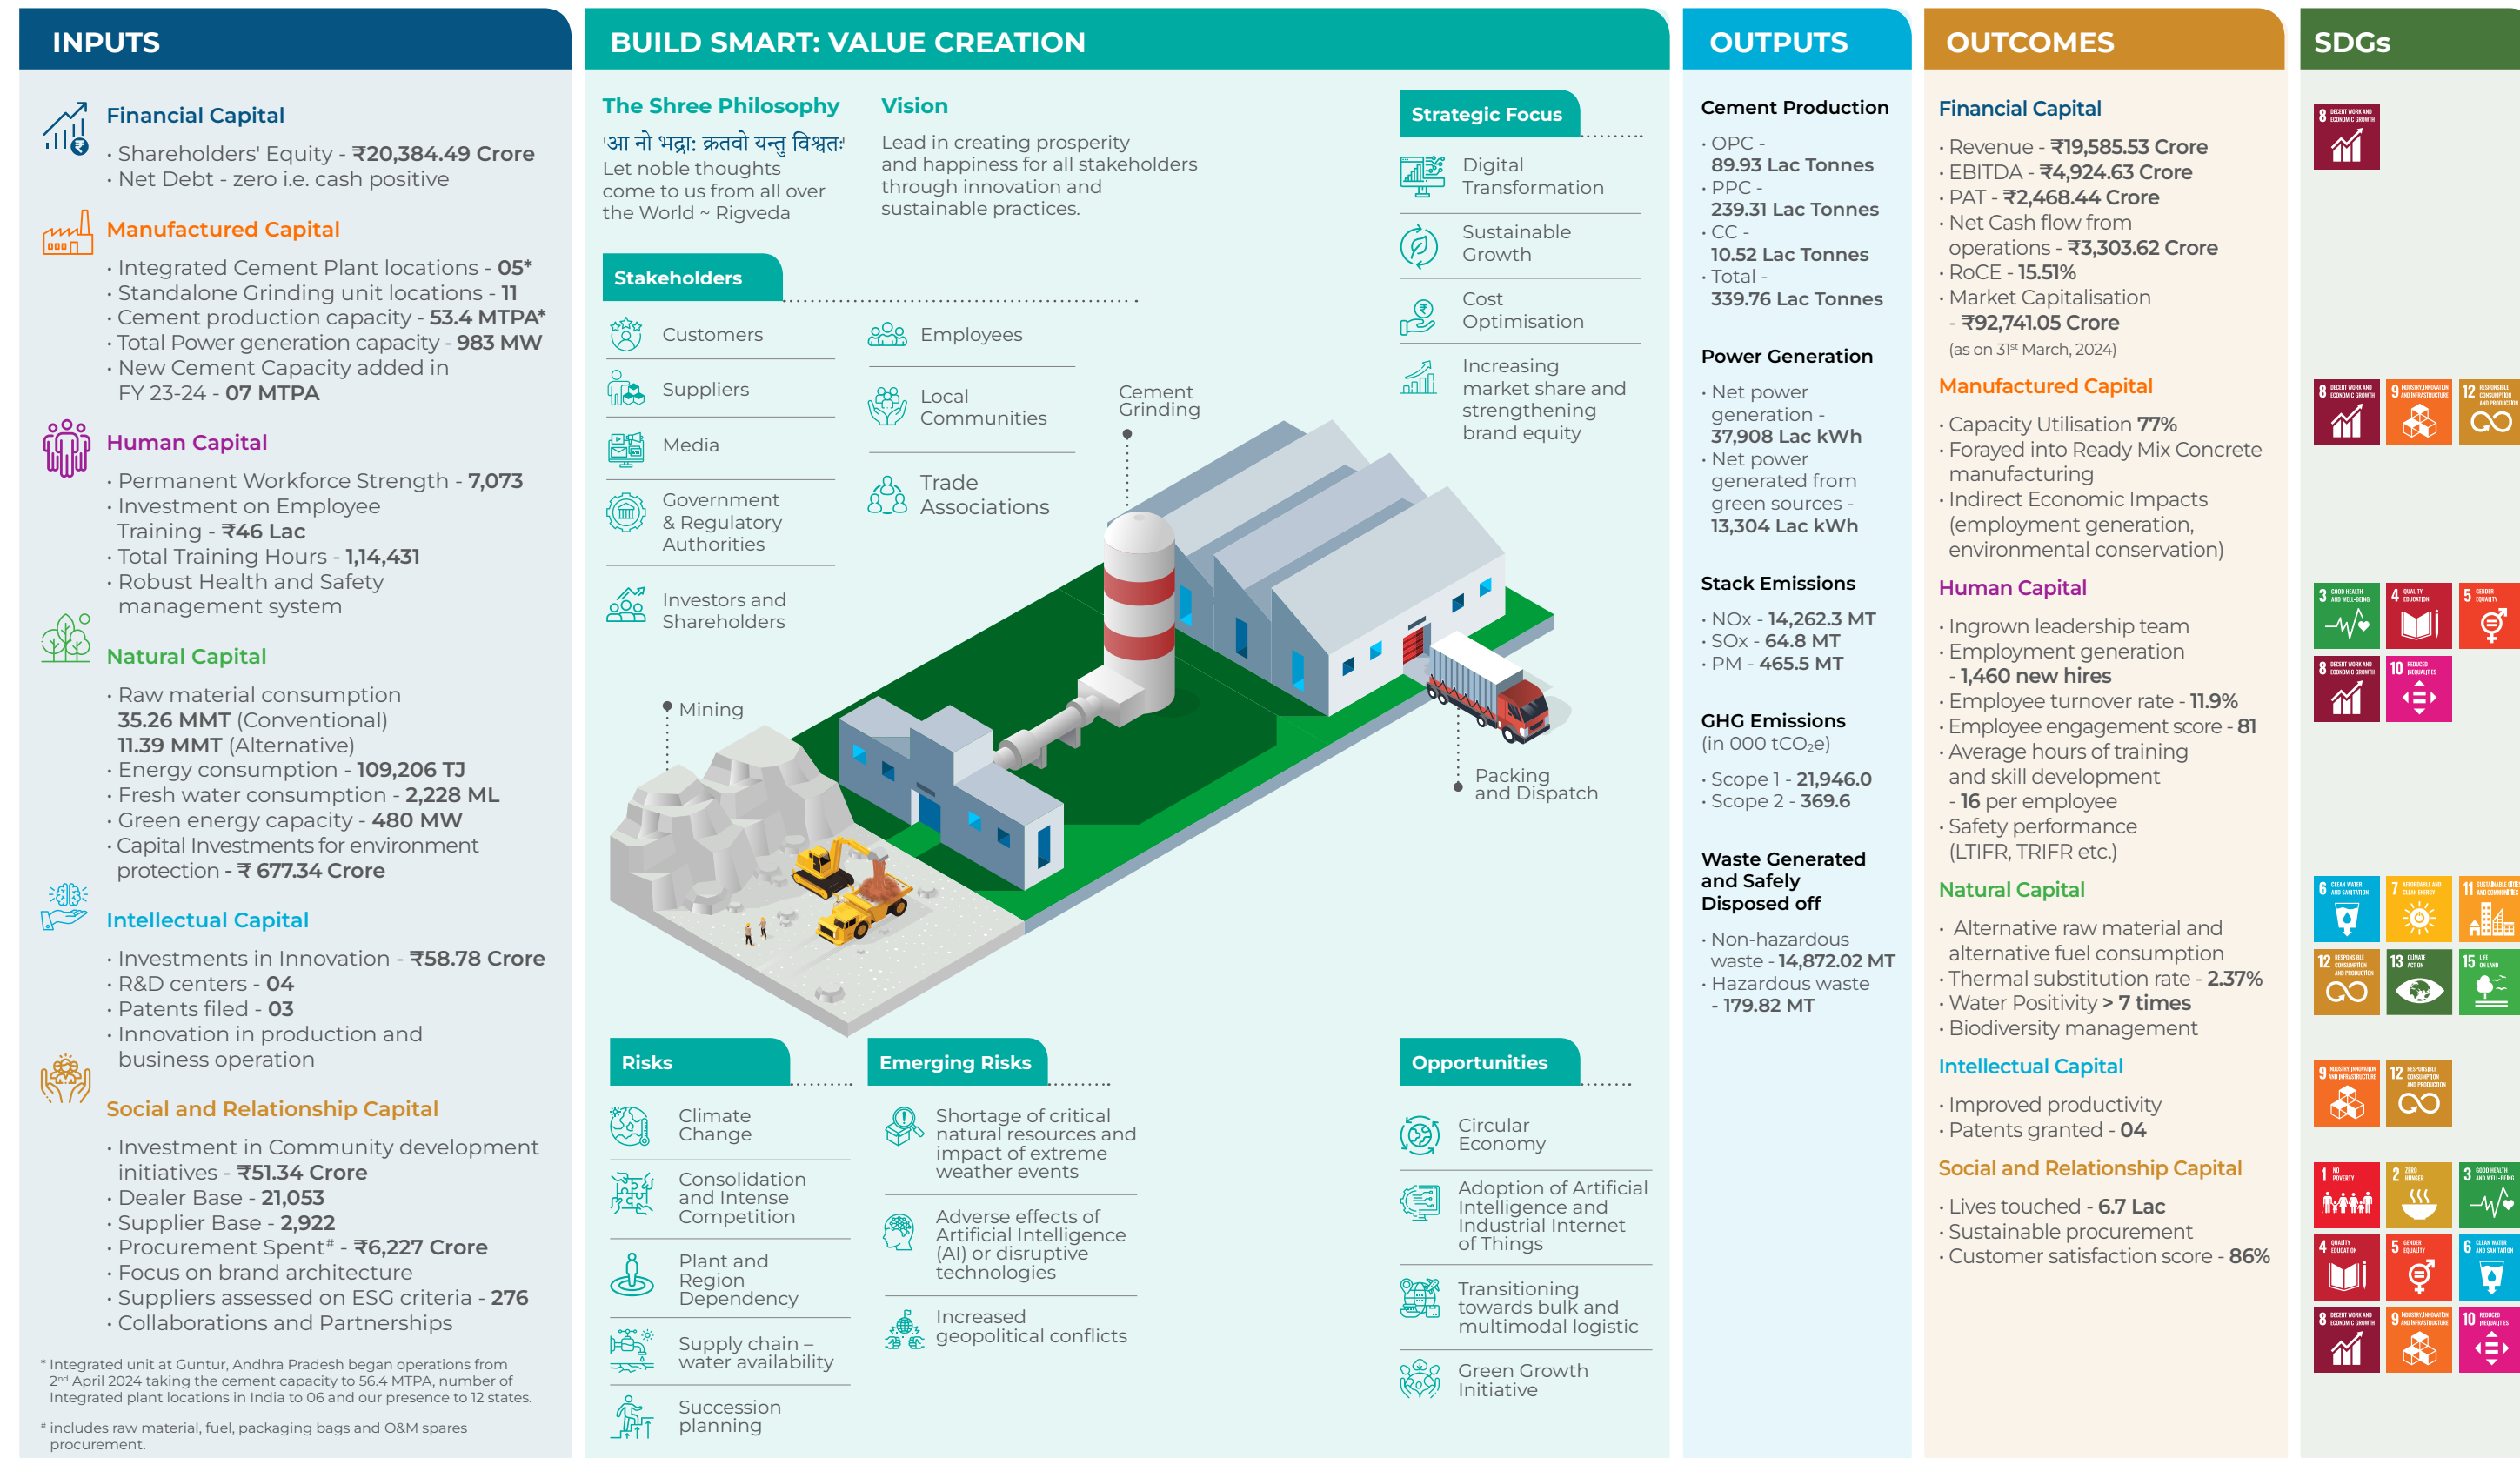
INPUTS

Financial Capital
· Shareholders' Equity - ₹20,384.49 Crore
· Net Debt - zero i.e. cash positive

Manufactured Capital
· Integrated Cement Plant locations - 05*
· Standalone Grinding unit locations - 11
· Cement production capacity - 53.4 MTPA*
· Total Power generation capacity - 983 MW
· New Cement Capacity added in FY 23-24 - 07 MTPA

Human Capital
· Permanent Workforce Strength - 7,073
· Investment on Employee Training - ₹46 Lac
· Total Training Hours - 1,14,431
· Robust Health and Safety management system

Natural Capital
· Raw material consumption 35.26 MMT (Conventional) 11.39 MMT (Alternative)
· Energy consumption - 109,206 TJ
· Fresh water consumption - 2,228 ML
· Green energy capacity - 480 MW
· Capital Investments for environment protection - ₹ 677.34 Crore

Intellectual Capital
· Investments in Innovation - ₹58.78 Crore
· R&D centers - 04
· Patents filed - 03
· Innovation in production and business operation

Social and Relationship Capital
· Investment in Community development initiatives - ₹51.34 Crore
· Dealer Base - 21,053
· Supplier Base - 2,922
· Procurement Spent# - ₹6,227 Crore
· Focus on brand architecture
· Suppliers assessed on ESG criteria - 276
· Collaborations and Partnerships

* Integrated unit at Guntur, Andhra Pradesh began operations from 2nd April 2024 taking the cement capacity to 56.4 MTPA, number of Integrated plant locations in India to 06 and our presence to 12 states.

# includes raw material, fuel, packaging bags and O&M spares procurement.

BUILD SMART: VALUE CREATION

The Shree Philosophy
'आ नो भद्राः क्रतवो यन्तु विश्वतः'
Let noble thoughts come to us from all over the World ~ Rigveda

Vision
Lead in creating prosperity and happiness for all stakeholders through innovation and sustainable practices.

Strategic Focus
Digital Transformation
Sustainable Growth
Cost Optimisation
Increasing market share and strengthening brand equity

Stakeholders
Customers
Employees
Suppliers
Local Communities
Media
Trade Associations
Government & Regulatory Authorities
Investors and Shareholders

Cement Grinding
Mining
Packing and Dispatch

Risks
Climate Change
Consolidation and Intense Competition
Plant and Region Dependency
Supply chain – water availability
Succession planning

Emerging Risks
Shortage of critical natural resources and impact of extreme weather events
Adverse effects of Artificial Intelligence (AI) or disruptive technologies
Increased geopolitical conflicts

Opportunities
Circular Economy
Adoption of Artificial Intelligence and Industrial Internet of Things
Transitioning towards bulk and multimodal logistic
Green Growth Initiative

OUTPUTS

Cement Production
· OPC - 89.93 Lac Tonnes
· PPC - 239.31 Lac Tonnes
· CC - 10.52 Lac Tonnes
· Total - 339.76 Lac Tonnes

Power Generation
· Net power generation - 37,908 Lac kWh
· Net power generated from green sources - 13,304 Lac kWh

Stack Emissions
· NOx - 14,262.3 MT
· SOx - 64.8 MT
· PM - 465.5 MT

GHG Emissions (in 000 tCO$_2$e)
· Scope 1 - 21,946.0
· Scope 2 - 369.6

Waste Generated and Safely Disposed off
· Non-hazardous waste - 14,872.02 MT
· Hazardous waste - 179.82 MT

OUTCOMES

Financial Capital
· Revenue - ₹19,585.53 Crore
· EBITDA - ₹4,924.63 Crore
· PAT - ₹2,468.44 Crore
· Net Cash flow from operations - ₹3,303.62 Crore
· RoCE - 15.51%
· Market Capitalisation - ₹92,741.05 Crore
(as on 31st March, 2024)

Manufactured Capital
· Capacity Utilisation 77%
· Forayed into Ready Mix Concrete manufacturing
· Indirect Economic Impacts (employment generation, environmental conservation)

Human Capital
· Ingrown leadership team
· Employment generation - 1,460 new hires
· Employee turnover rate - 11.9%
· Employee engagement score - 81
· Average hours of training and skill development - 16 per employee
· Safety performance (LTIFR, TRIFR etc.)

Natural Capital
· Alternative raw material and alternative fuel consumption
· Thermal substitution rate - 2.37%
· Water Positivity > 7 times
· Biodiversity management

Intellectual Capital
· Improved productivity
· Patents granted - 04

Social and Relationship Capital
· Lives touched - 6.7 Lac
· Sustainable procurement
· Customer satisfaction score - 86%

SDGs
8 DECENT WORK AND ECONOMIC GROWTH
8 DECENT WORK AND ECONOMIC GROWTH
9 INDUSTRY, INNOVATION AND INFRASTRUCTURE
12 RESPONSIBLE CONSUMPTION AND PRODUCTION
3 GOOD HEALTH AND WELL-BEING
4 QUALITY EDUCATION
5 GENDER EQUALITY
8 DECENT WORK AND ECONOMIC GROWTH
10 REDUCED INEQUALITIES
6 CLEAN WATER AND SANITATION
7 AFFORDABLE AND CLEAN ENERGY
11 SUSTAINABLE CITIES AND COMMUNITIES
12 RESPONSIBLE CONSUMPTION AND PRODUCTION
13 CLIMATE ACTION
15 LIFE ON LAND
9 INDUSTRY, INNOVATION AND INFRASTRUCTURE
12 RESPONSIBLE CONSUMPTION AND PRODUCTION
1 NO POVERTY
2 ZERO HUNGER
3 GOOD HEALTH AND WELL-BEING
4 QUALITY EDUCATION
5 GENDER EQUALITY
6 CLEAN WATER AND SANITATION
8 DECENT WORK AND ECONOMIC GROWTH
9 INDUSTRY, INNOVATION AND INFRASTRUCTURE
10 REDUCED INEQUALITIES